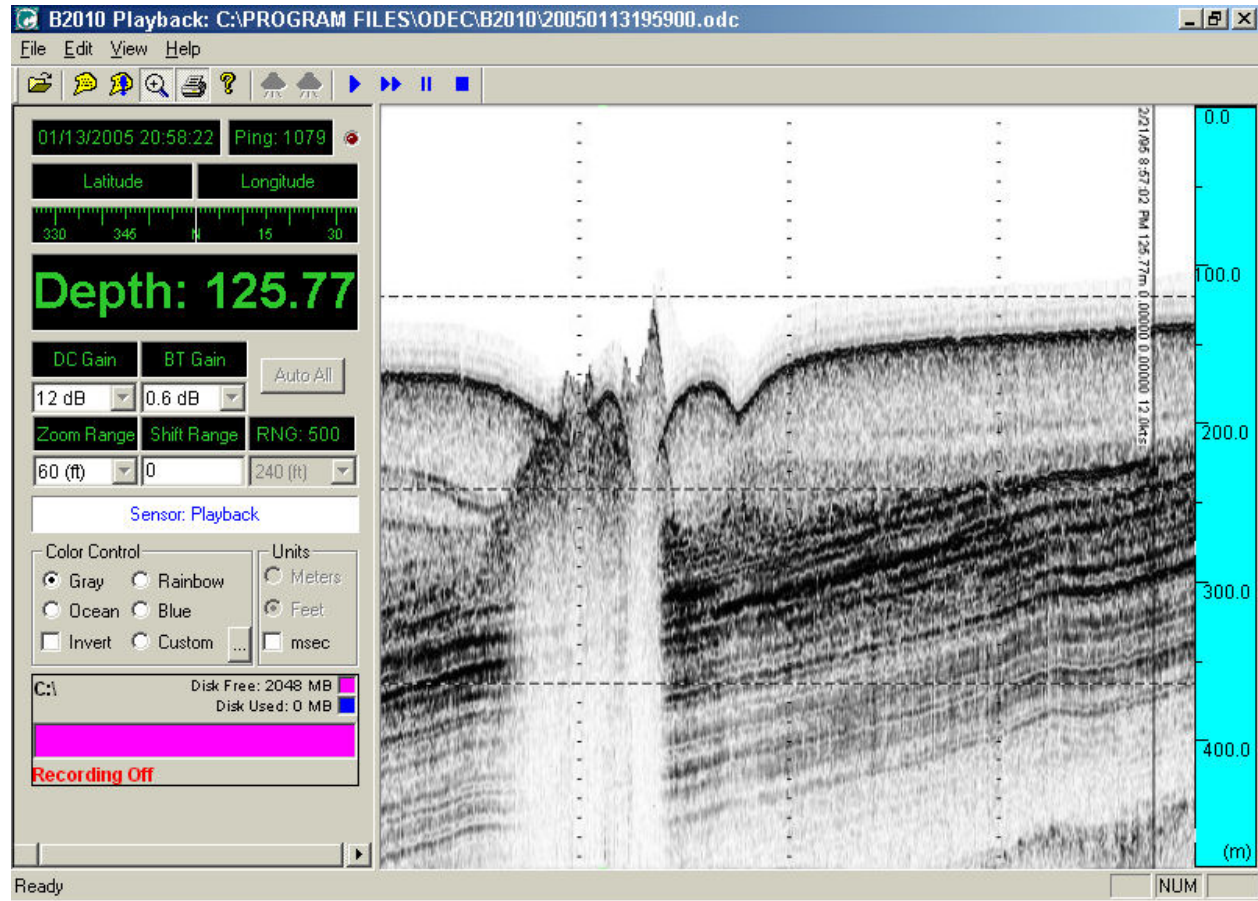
B2010 Playback: C:\PROGRAM FILES\ODEC\B2010\20050113195900.odc

File Edit View Help

01/13/2005 20:58:22 Ping: 1079

Latitude Longitude

330 345 N 15 30

Depth: 125.77

DC Gain BT Gain

12 dB 0.6 dB Auto All

Zoom Range Shift Range RNG: 500

60 (ft) 0 240 (ft)

Sensor: Playback

Color Control

Gray Rainbow

Ocean Blue

Invert Custom ...

Units

Meters

Feet

msec

C:\ Disk Free: 2048 MB

Disk Used: 0 MB

Recording Off

2/21/05 8:57:02 PM 125.77m 0.00000 0.00000 12.0kts

0.0

100.0

200.0

300.0

400.0

(m)

Ready NUM